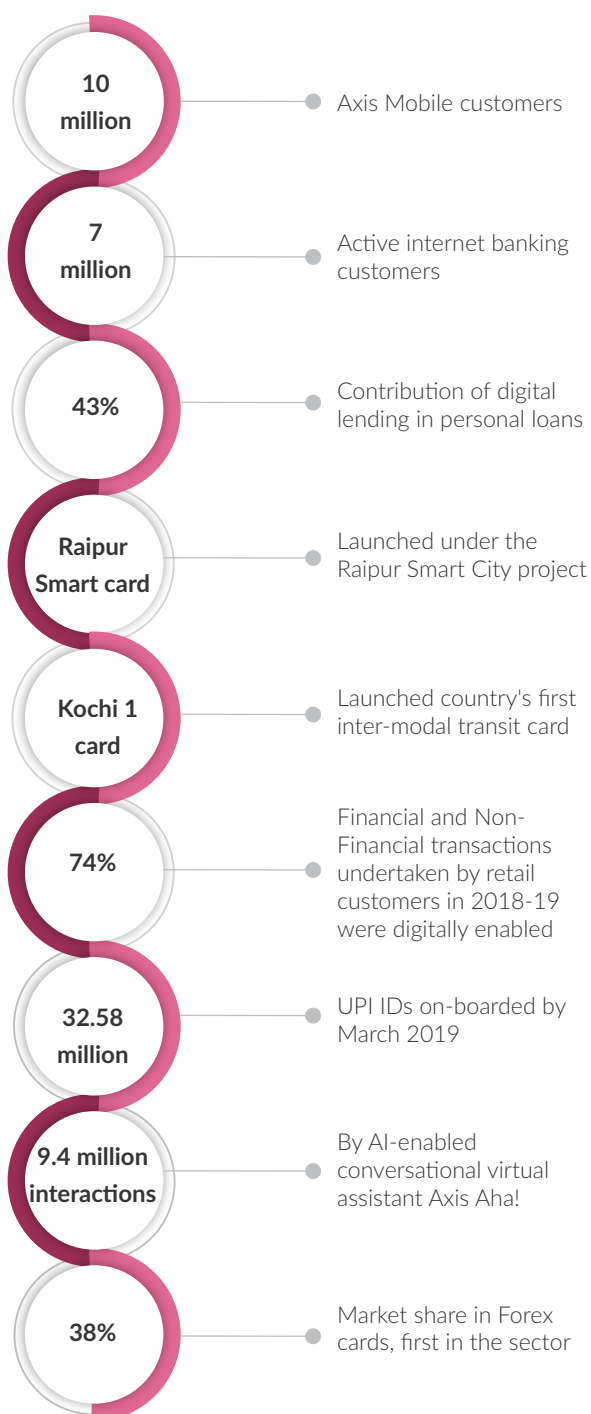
10 million

Axis Mobile customers

7 million

Active internet banking customers

43%

Contribution of digital lending in personal loans

Raipur Smart card

Launched under the Raipur Smart City project

Kochi 1 card

Launched country's first inter-modal transit card

74%

Financial and Non-Financial transactions undertaken by retail customers in 2018-19 were digitally enabled

32.58 million

UPI IDs on-boarded by March 2019

9.4 million interactions

By AI-enabled conversational virtual assistant Axis Aha!

38%

Market share in Forex cards, first in the sector